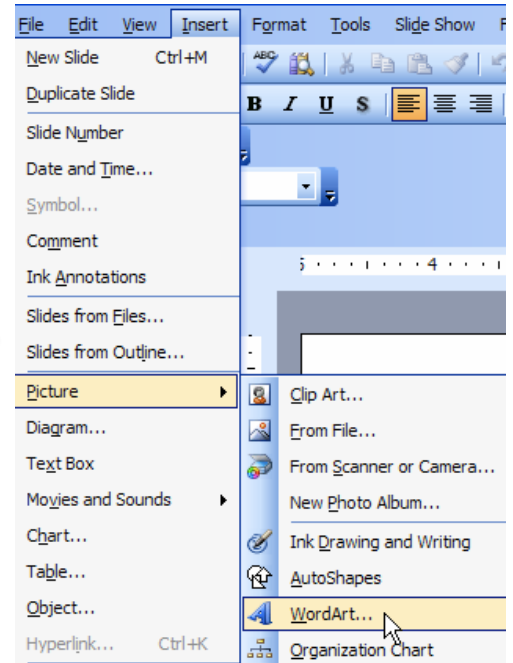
File Edit View Insert Format Tools Slide Show F

New Slide Ctrl+M
Duplicate Slide
Slide Number
Date and Time...
Symbol...
Comment
Ink Annotations
Slides from Files...
Slides from Outline...
Picture
Diagram...
Text Box
Movies and Sounds
Chart...
Table...
Object...
Hyperlink... Ctrl+K

B I U S

4

Clip Art...
From File...
From Scanner or Camera...
New Photo Album...
Ink Drawing and Writing
AutoShapes
WordArt...
Organization Chart